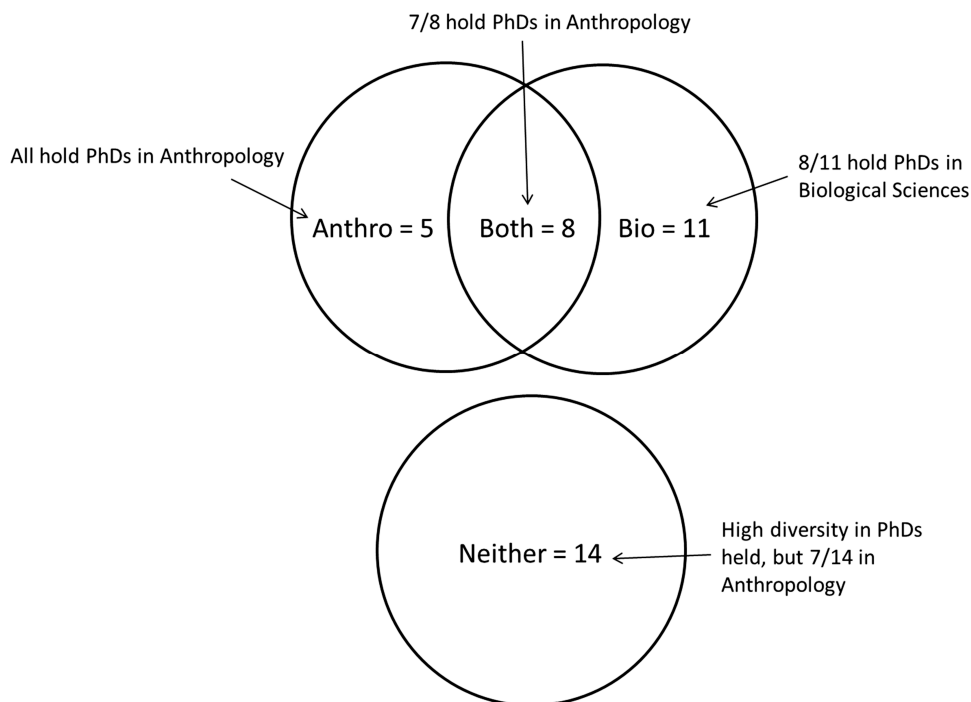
7/8 hold PhDs in Anthropology

All hold PhDs in Anthropology

Anthro = 5

Both = 8

Bio = 11

8/11 hold PhDs in Biological Sciences

Neither = 14

High diversity in PhDs held, but 7/14 in Anthropology